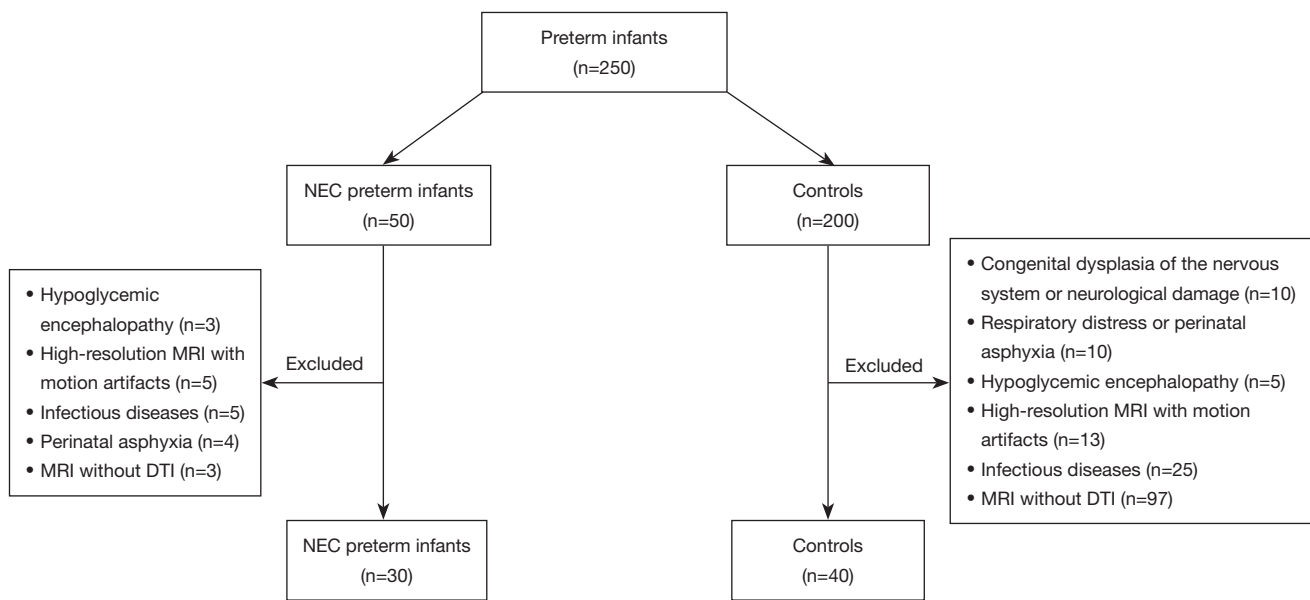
Preterm infants
(n=250)

NEC preterm infants
(n=50)

Controls
(n=200)

Excluded

• Hypoglycemic encephalopathy (n=3)
• High-resolution MRI with motion artifacts (n=5)
• Infectious diseases (n=5)
• Perinatal asphyxia (n=4)
• MRI without DTI (n=3)

Excluded

• Congenital dysplasia of the nervous system or neurological damage (n=10)
• Respiratory distress or perinatal asphyxia (n=10)
• Hypoglycemic encephalopathy (n=5)
• High-resolution MRI with motion artifacts (n=13)
• Infectious diseases (n=25)
• MRI without DTI (n=97)

NEC preterm infants
(n=30)

Controls
(n=40)